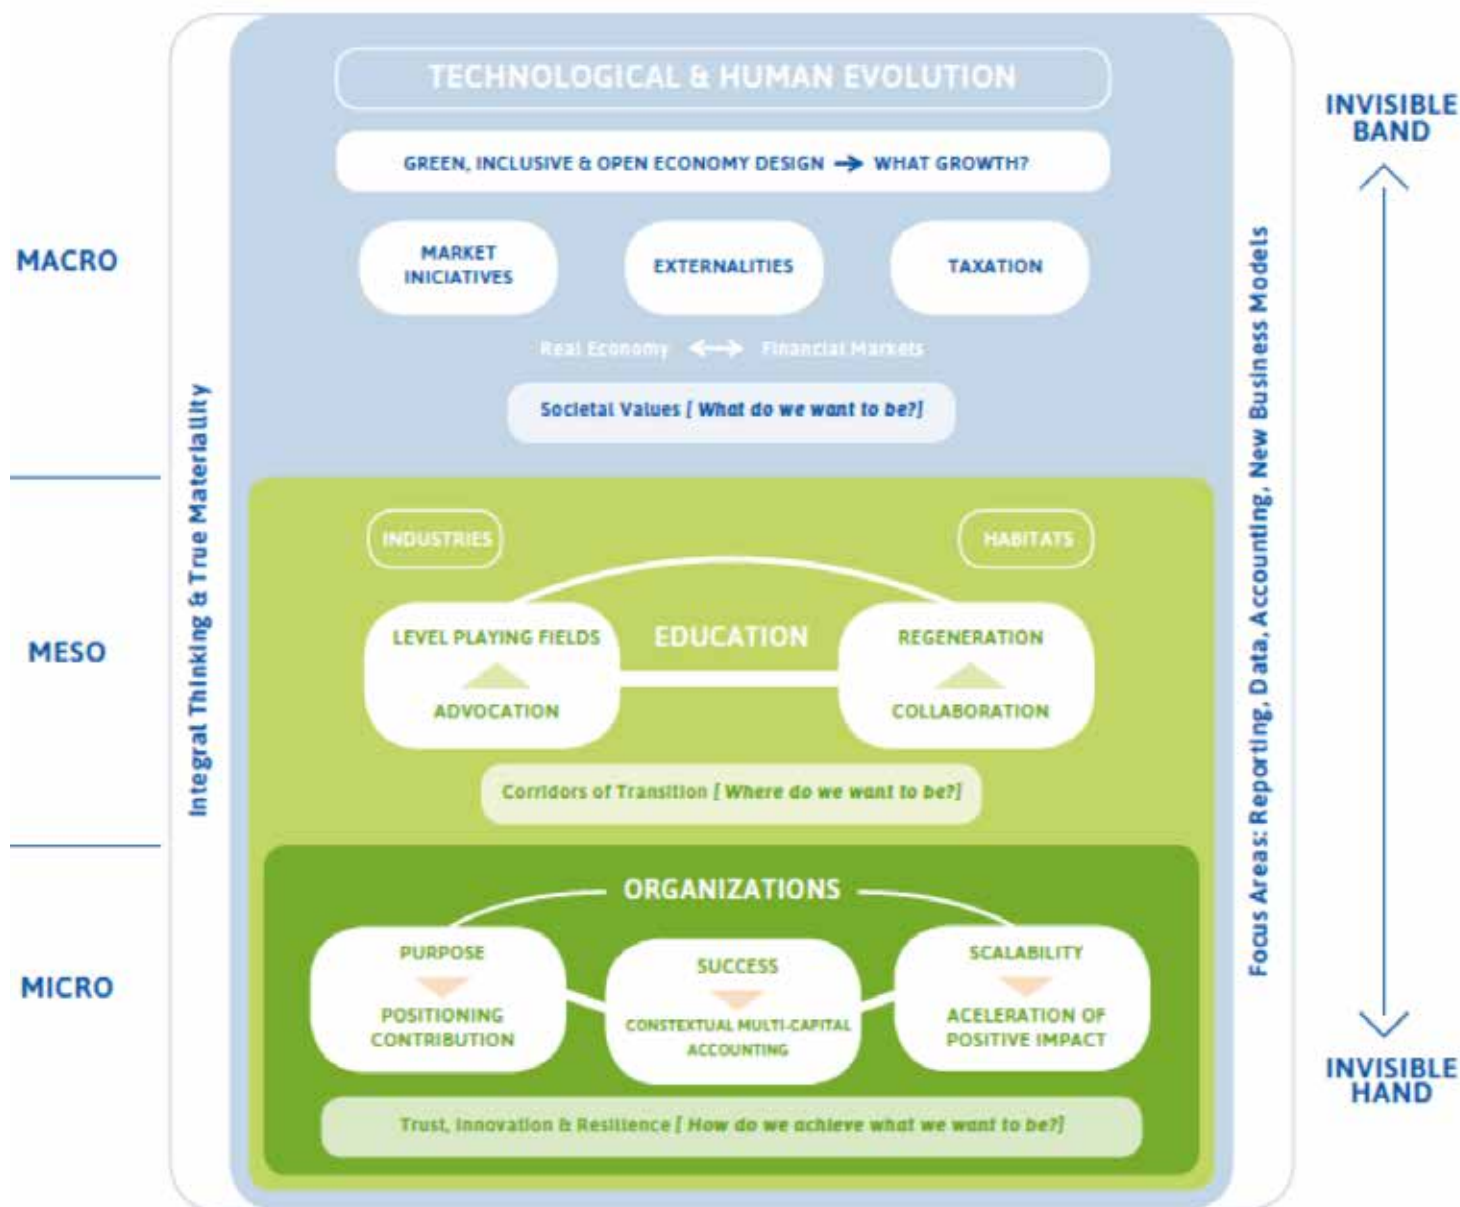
MACRO

MESO

MICRO

Integral Thinking & True Materiality

TECHNOLOGICAL & HUMAN EVOLUTION

GREEN, INCLUSIVE & OPEN ECONOMY DESIGN → WHAT GROWTH?

MARKET INICIATIVES

EXTERNALITIES

TAXATION

Real Economy ⟷ Financial Markets

Societal Values [ What do we want to be?]

INDUSTRIES

HABITATS

LEVEL PLAYING FIELDS

ADVOCATION

EDUCATION

REGENERATION

COLLABORATION

Corridors of Transition [ Where do we want to be?]

ORGANIZATIONS

PURPOSE

POSITIONING CONTRIBUTION

SUCCESS

CONSTEXTUAL MULTI-CAPITAL ACCOUNTING

SCALABILITY

ACELERATION OF POSITIVE IMPACT

Trust, Innovation & Resilience [ How do we achieve what we want to be?]

Focus Areas: Reporting, Data, Accounting, New Business Models

INVISIBLE BAND

INVISIBLE HAND